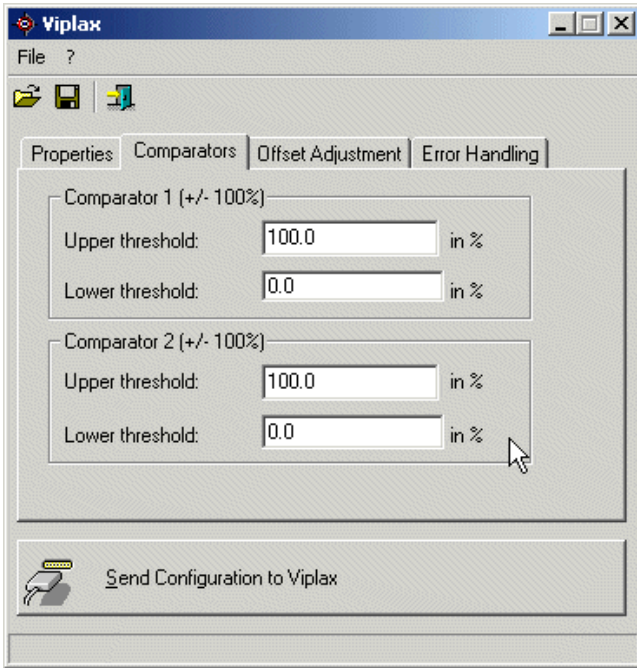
Viplax

File ?

Properties | Comparators | Offset Adjustment | Error Handling

Comparator 1 (+/- 100%)

Upper threshold: 100.0 in %

Lower threshold: 0.0 in %

Comparator 2 (+/- 100%)

Upper threshold: 100.0 in %

Lower threshold: 0.0 in %

Send Configuration to Viplax